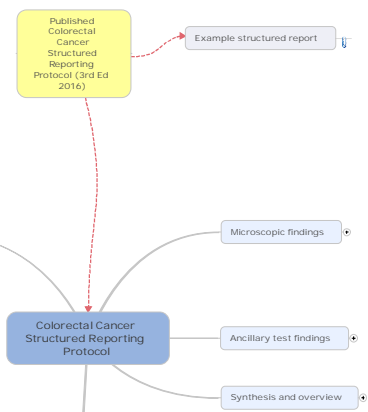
Published Colorectal Cancer Structured Reporting Protocol (3rd Ed 2016)

Example structured report

Microscopic findings

Colorectal Cancer Structured Reporting Protocol

Ancillary test findings

Synthesis and overview